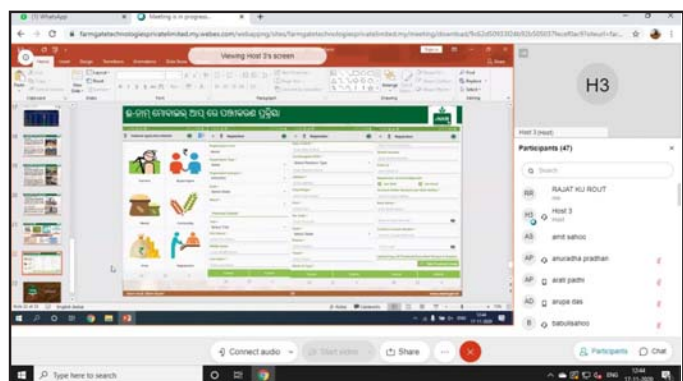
(1) WhatsApp
Meeting is in progress
farmgatetechnologiesprivatelimited.my.webex.com/webappng/sites/farmgatetechnologiesprivatelimited.my/meeting/download/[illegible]
Viewing Host 3's screen
H3
Host 3 (Host)
Participants (47)
Search
RR RAJAT KU ROUT
H3 Host 3 Host
AS amit sahoo
AP anuradha pradhan
AP arati padhi
AP anupa das
B babulisahoo
Connect audio
Start video
Share
Participants
Chat
Type here to search
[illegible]